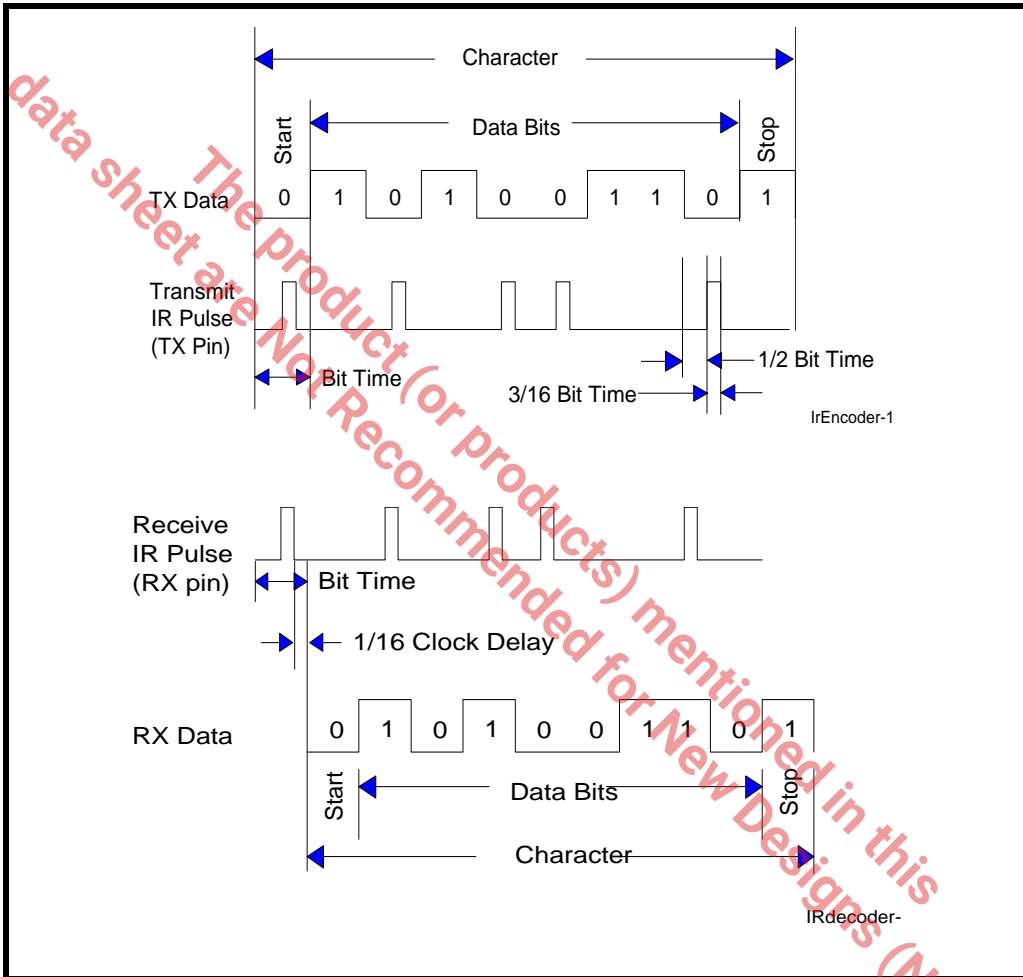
Character

Start

Data Bits

Stop

TX Data 0 1 0 1 0 0 1 1 0 1

Transmit IR Pulse (TX Pin)

Bit Time

1/2 Bit Time

3/16 Bit Time

IrEncoder-1

Receive IR Pulse (RX pin)

Bit Time

1/16 Clock Delay

RX Data 0 1 0 1 0 0 1 1 0 1

Start

Data Bits

Stop

Character

IRdecoder-

data sheet are Not Recommended for New Designs (N

The product (or products) mentioned in this